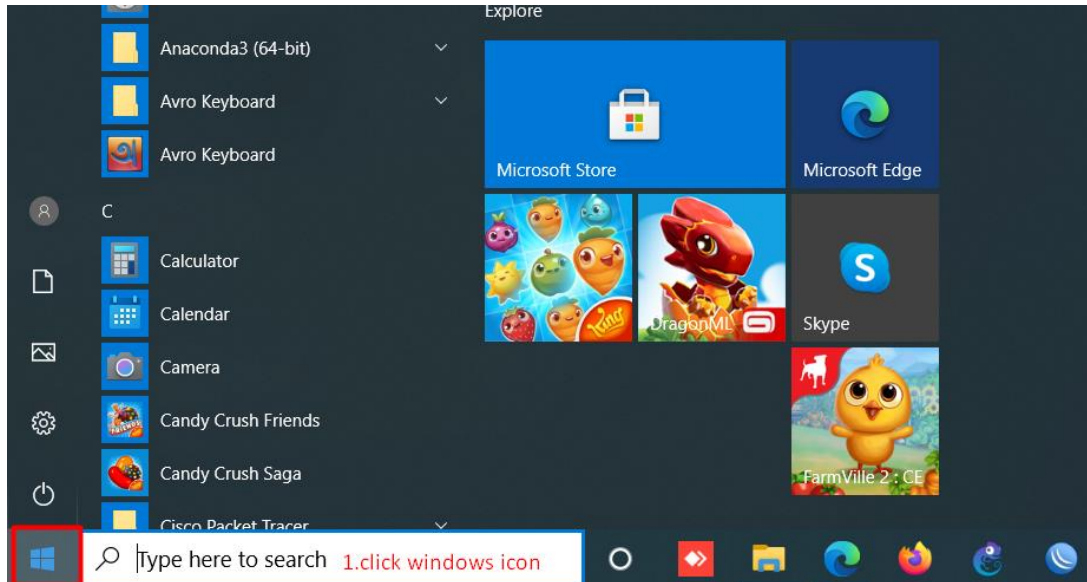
Explore

Anaconda3 (64-bit)

Avro Keyboard

Avro Keyboard

C

Calculator

Calendar

Camera

Candy Crush Friends

Candy Crush Saga

Cisco Packet Tracer

Microsoft Store

Microsoft Edge

DragonML

Skype

FarmVille 2 : CE

Type here to search 1.click windows icon